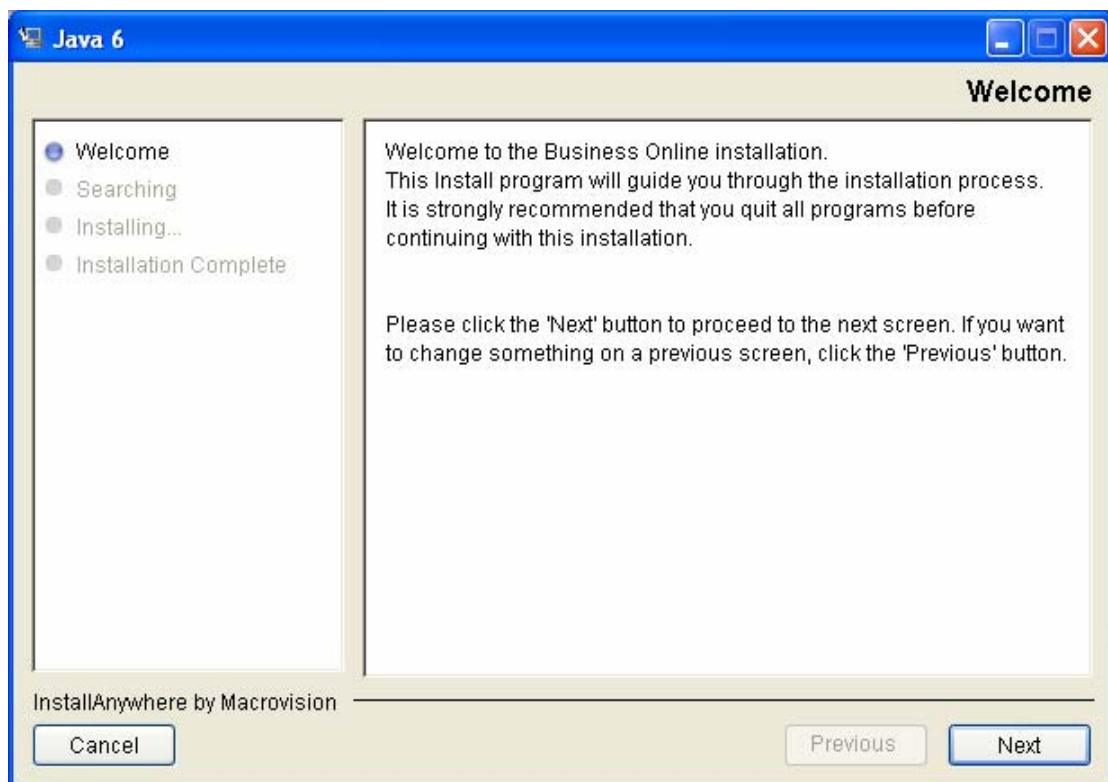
Java 6

Welcome

Welcome
Searching
Installing...
Installation Complete

Welcome to the Business Online installation.
This Install program will guide you through the installation process.
It is strongly recommended that you quit all programs before continuing with this installation.

Please click the 'Next' button to proceed to the next screen. If you want to change something on a previous screen, click the 'Previous' button.

InstallAnywhere by Macrovision

Cancel

Previous

Next